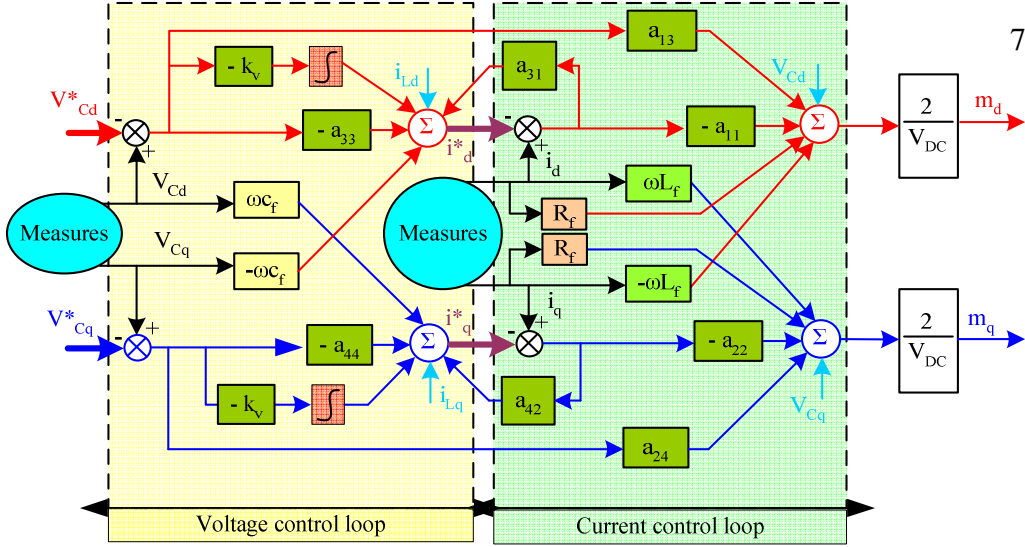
7

$V^*_{Cd}$

-

+

$- k_v$

$i_{Ld}$

$a_{13}$

$a_{31}$

$V_{Cd}$

$- a_{33}$

$\Sigma$

$i^*_d$

-

+

$i_d$

$- a_{11}$

$\Sigma$

$\frac{2}{V_{DC}}$

$m_d$

$V_{Cd}$

$\omega c_f$

Measures

$V_{Cq}$

$-\omega c_f$

Measures

$\omega L_f$

$R_f$

$R_f$

$-\omega L_f$

$V^*_{Cq}$

-

+

$- a_{44}$

$\Sigma$

$i^*_q$

-

+

$i_q$

$- a_{22}$

$\Sigma$

$\frac{2}{V_{DC}}$

$m_q$

$- k_v$

$i_{Lq}$

$a_{42}$

$V_{Cq}$

$a_{24}$

Voltage control loop

Current control loop